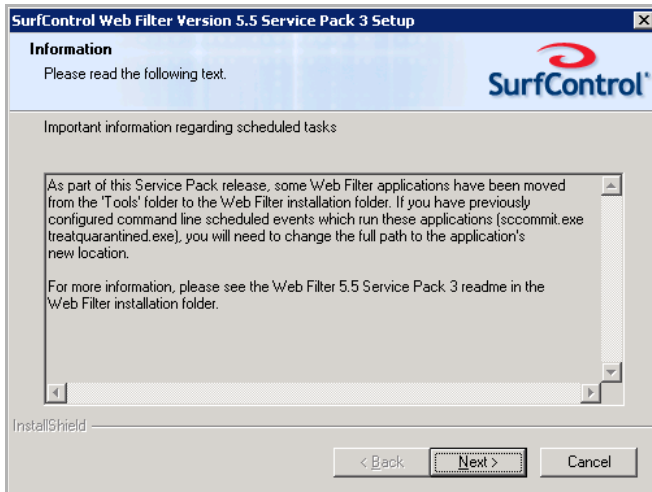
SurfControl Web Filter Version 5.5 Service Pack 3 Setup

Information

Please read the following text.

SurfControl

Important information regarding scheduled tasks

As part of this Service Pack release, some Web Filter applications have been moved from the 'Tools' folder to the Web Filter installation folder. If you have previously configured command line scheduled events which run these applications (sccommit.exe treatquarantined.exe), you will need to change the full path to the application's new location.

For more information, please see the Web Filter 5.5 Service Pack 3 readme in the Web Filter installation folder.

InstallShield

< Back

Next >

Cancel